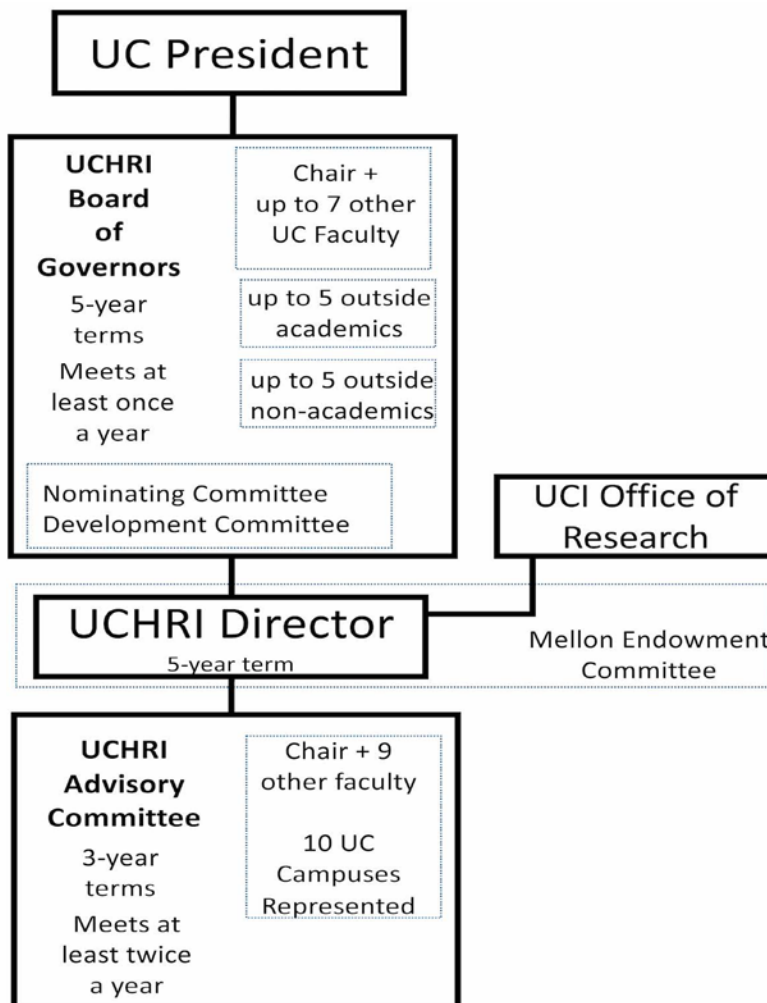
UC President

UCHRI Board of Governors
5-year terms
Meets at least once a year

Chair + up to 7 other UC Faculty

up to 5 outside academics

up to 5 outside non-academics

Nominating Committee
Development Committee

UCI Office of Research

UCHRI Director
5-year term

Mellon Endowment Committee

UCHRI Advisory Committee
3-year terms
Meets at least twice a year

Chair + 9 other faculty

10 UC Campuses Represented